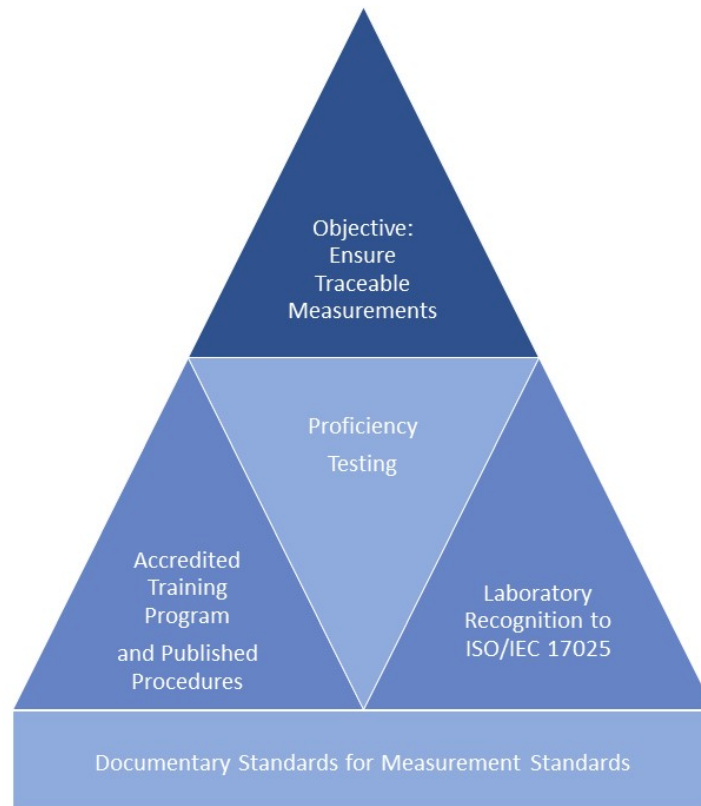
Objective:
Ensure
Traceable
Measurements

Proficiency
Testing

Accredited
Training
Program
and Published
Procedures

Laboratory
Recognition to
ISO/IEC 17025

Documentary Standards for Measurement Standards